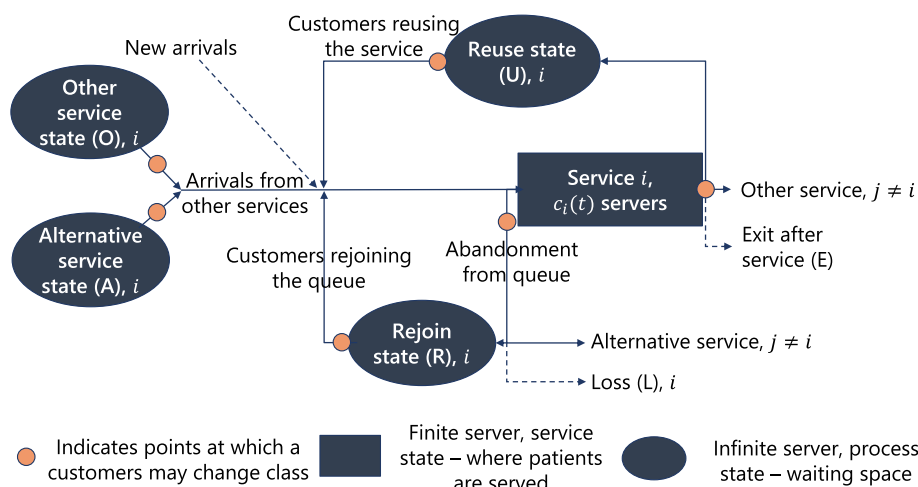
Customers reusing the service

Reuse state (U), $i$

New arrivals

Other service state (O), $i$

Arrivals from other services

Service $i$, $c_i(t)$ servers

Other service, $j \neq i$

Exit after service (E)

Alternative service state (A), $i$

Customers rejoining the queue

Abandonment from queue

Rejoin state (R), $i$

Alternative service, $j \neq i$

Loss (L), $i$

Indicates points at which a customers may change class

Finite server, service state – where patients are served

Infinite server, process state – waiting space